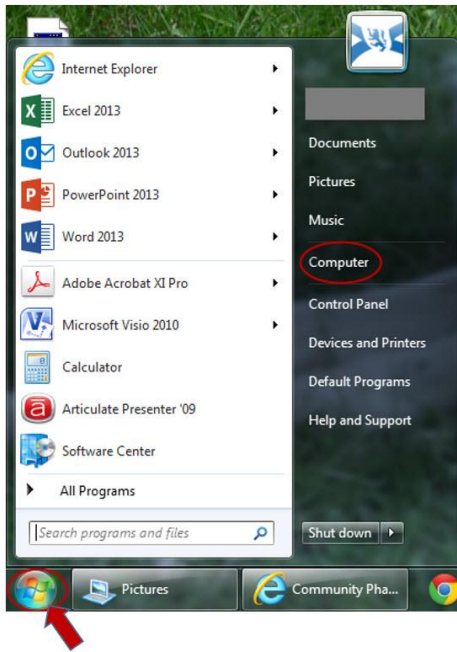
Internet Explorer
Excel 2013
Outlook 2013
PowerPoint 2013
Word 2013
Adobe Acrobat XI Pro
Microsoft Visio 2010
Calculator
Articulate Presenter '09
Software Center
All Programs
Search programs and files

Documents
Pictures
Music
Computer
Control Panel
Devices and Printers
Default Programs
Help and Support
Shut down

Pictures
Community Pha...